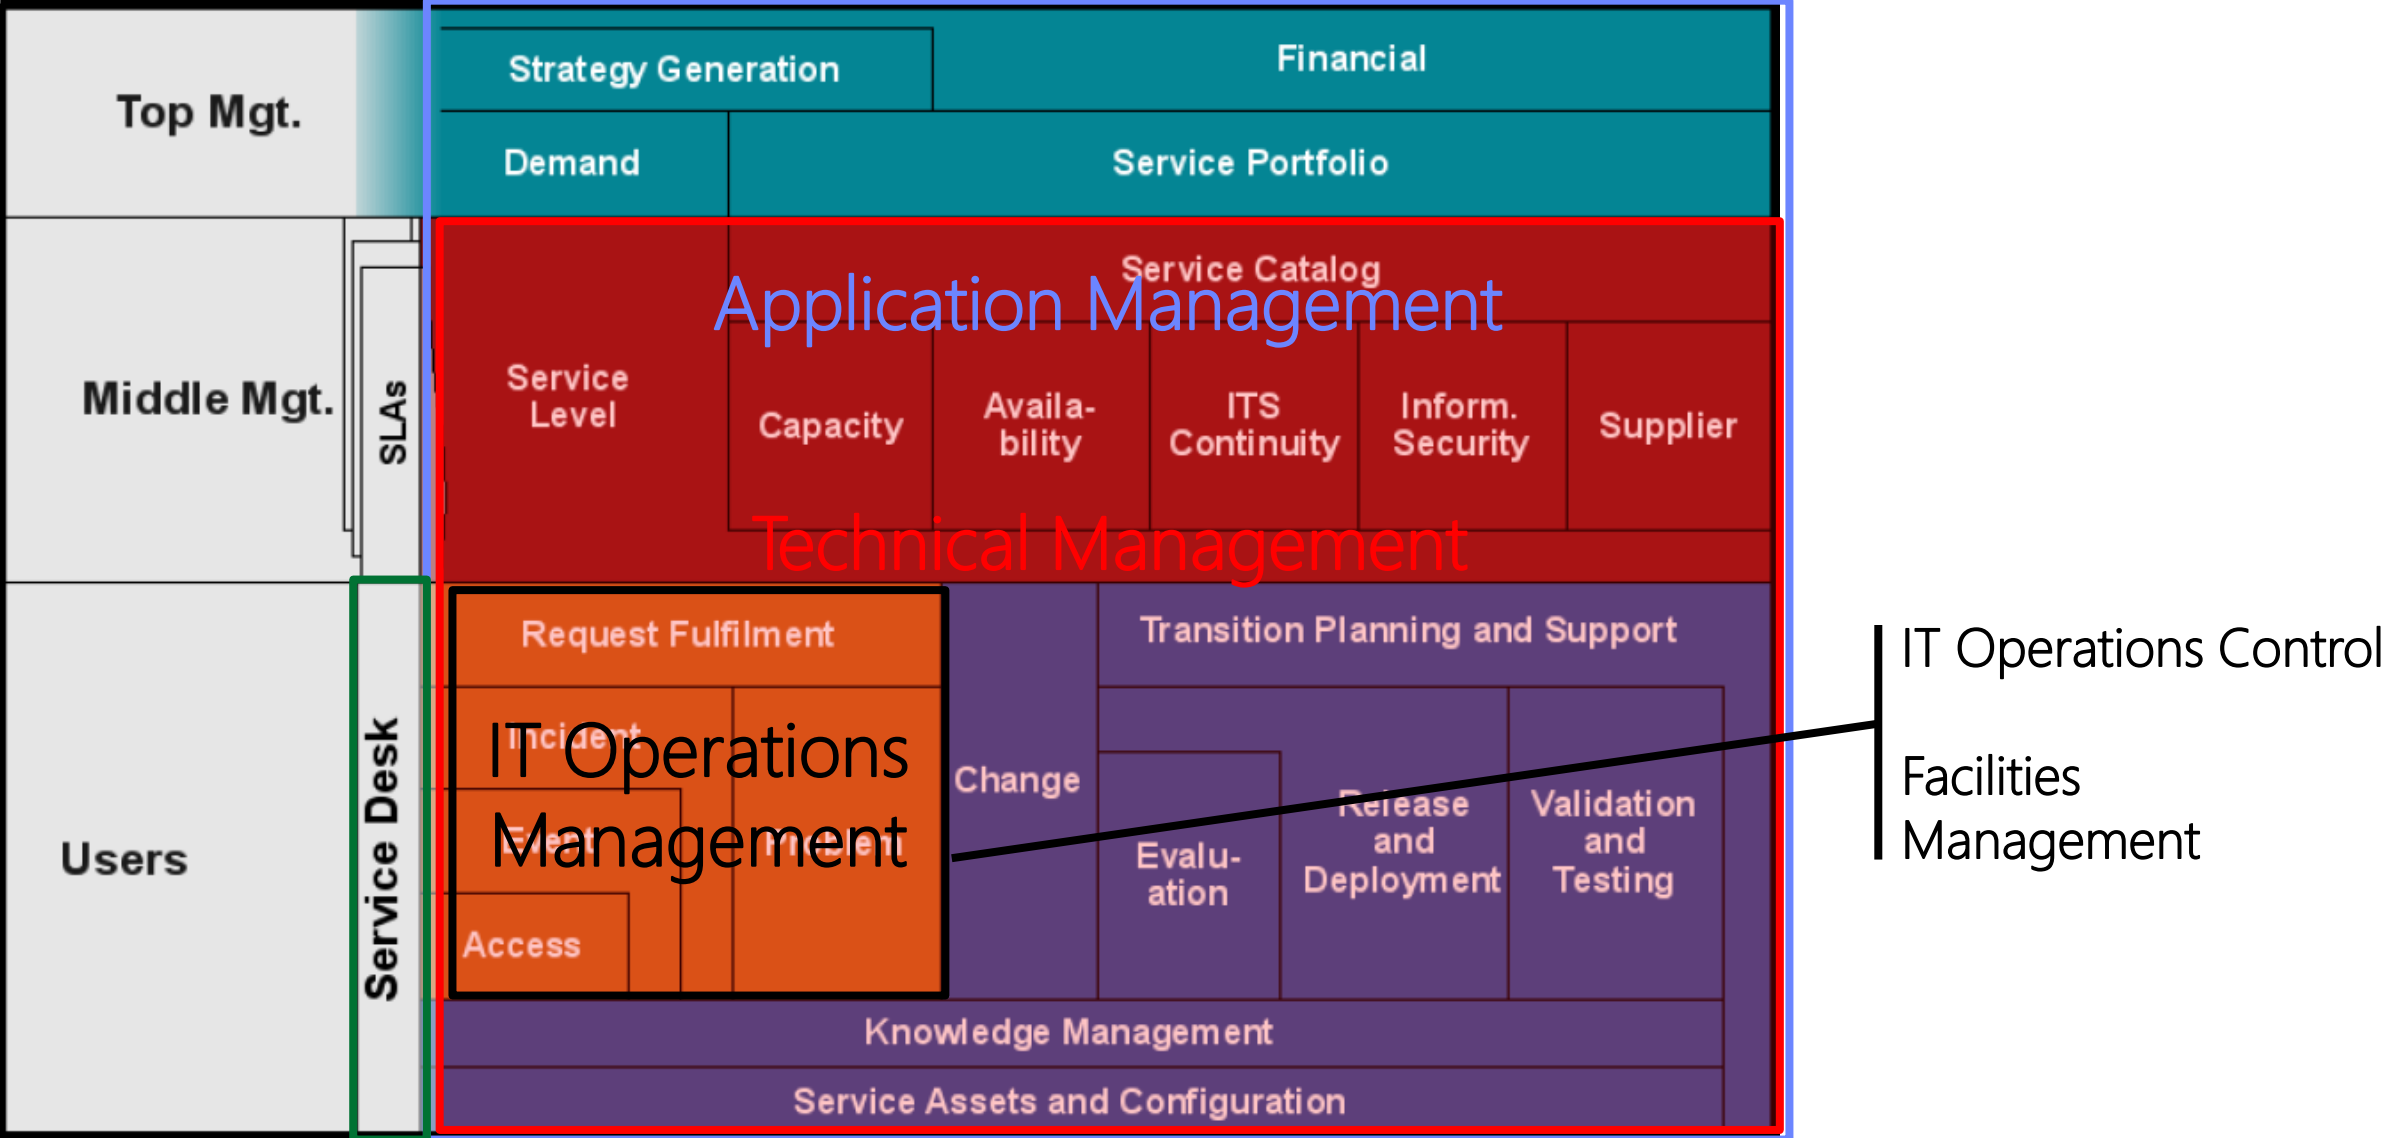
Top Mgt.

Middle Mgt.

SLAs

Users

Service Desk

Strategy Generation

Financial

Demand

Service Portfolio

Service Catalog

Application Management

Service Level

Capacity

Availa-bility

ITS Continuity

Inform. Security

Supplier

Technical Management

Request Fulfilment

Incident

IT Operations Management

Event

Problem

Access

Change

Transition Planning and Support

Evalu-ation

Release and Deployment

Validation and Testing

Knowledge Management

Service Assets and Configuration

IT Operations Control

Facilities Management